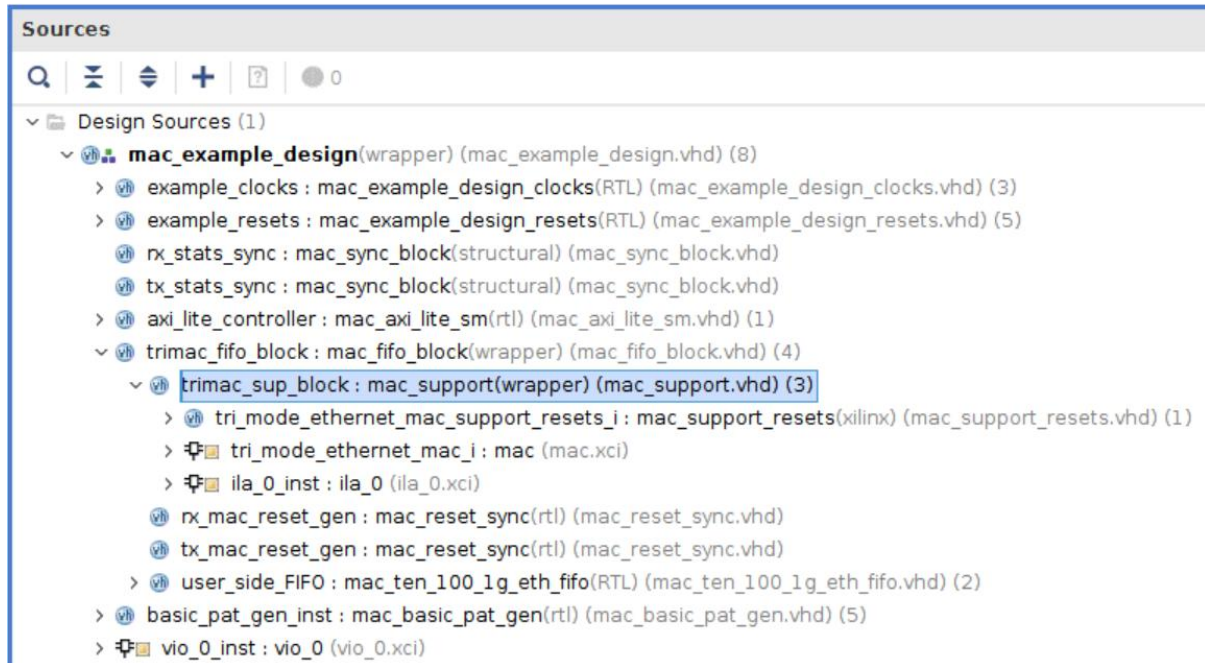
Sources

0

Design Sources (1)

mac_example_design(wrapper) (mac_example_design.vhd) (8)

example_clocks : mac_example_design_clocks(RTL) (mac_example_design_clocks.vhd) (3)

example_resets : mac_example_design_resets(RTL) (mac_example_design_resets.vhd) (5)

rx_stats_sync : mac_sync_block(structural) (mac_sync_block.vhd)

tx_stats_sync : mac_sync_block(structural) (mac_sync_block.vhd)

axi_lite_controller : mac_axi_lite_sm(rtl) (mac_axi_lite_sm.vhd) (1)

trimac_fifo_block : mac_fifo_block(wrapper) (mac_fifo_block.vhd) (4)

trimac_sup_block : mac_support(wrapper) (mac_support.vhd) (3)

tri_mode_ethernet_mac_support_resets_i : mac_support_resets(xilinx) (mac_support_resets.vhd) (1)

tri_mode_ethernet_mac_i : mac (mac.xci)

ila_0_inst : ila_0 (ila_0.xci)

rx_mac_reset_gen : mac_reset_sync(rtl) (mac_reset_sync.vhd)

tx_mac_reset_gen : mac_reset_sync(rtl) (mac_reset_sync.vhd)

user_side_FIFO : mac_ten_100_1g_eth_fifo(RTL) (mac_ten_100_1g_eth_fifo.vhd) (2)

basic_pat_gen_inst : mac_basic_pat_gen(rtl) (mac_basic_pat_gen.vhd) (5)

vio_0_inst : vio_0 (vio_0.xci)